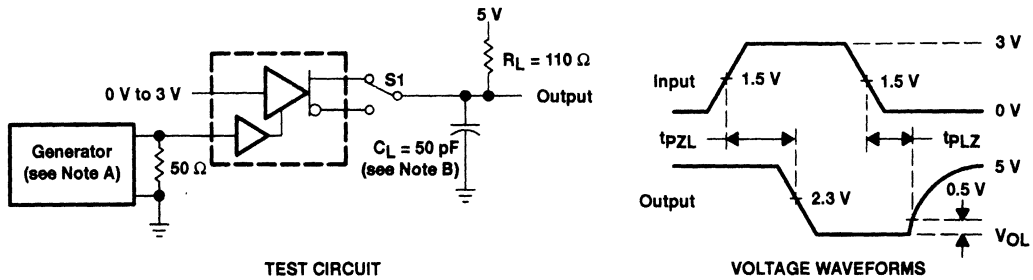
5 V

$R_L = 110\ \Omega$

0 V to 3 V

S1

Output

Generator (see Note A)

$50\ \Omega$

$C_L = 50$ pF (see Note B)

TEST CIRCUIT

3 V

Input

1.5 V

1.5 V

0 V

$t_{PZL}$

$t_{PLZ}$

5 V

Output

2.3 V

0.5 V

$V_{OL}$

VOLTAGE WAVEFORMS